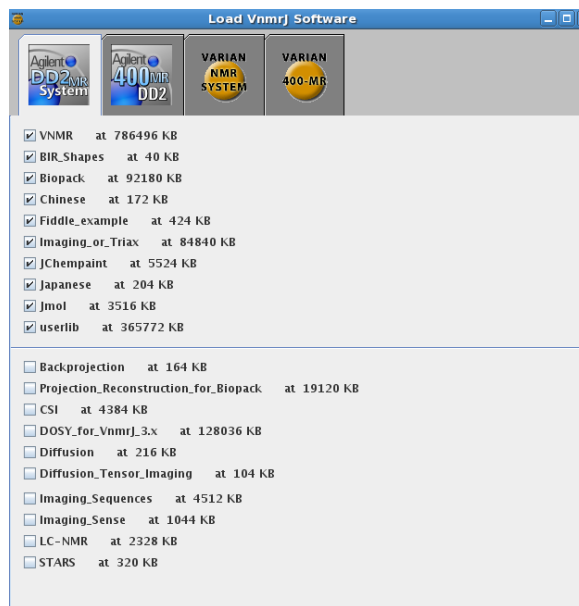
Load VnmrJ Software

Agilent DD2 MR System

Agilent 400 MR DD2

VARIAN NMR SYSTEM

VARIAN 400-MR

VNMR at 786496 KB
BIR_Shapes at 40 KB
Biopack at 92180 KB
Chinese at 172 KB
Fiddle_example at 424 KB
Imaging_or_Triax at 84840 KB
JChempaint at 5524 KB
Japanese at 204 KB
Jmol at 3516 KB
userlib at 365772 KB

Backprojection at 164 KB
Projection_Reconstruction_for_Biopack at 19120 KB
CSI at 4384 KB
DOSY_for_VnmrJ_3.x at 128036 KB
Diffusion at 216 KB
Diffusion_Tensor_Imaging at 104 KB
Imaging_Sequences at 4512 KB
Imaging_Sense at 1044 KB
LC-NMR at 2328 KB
STARS at 320 KB